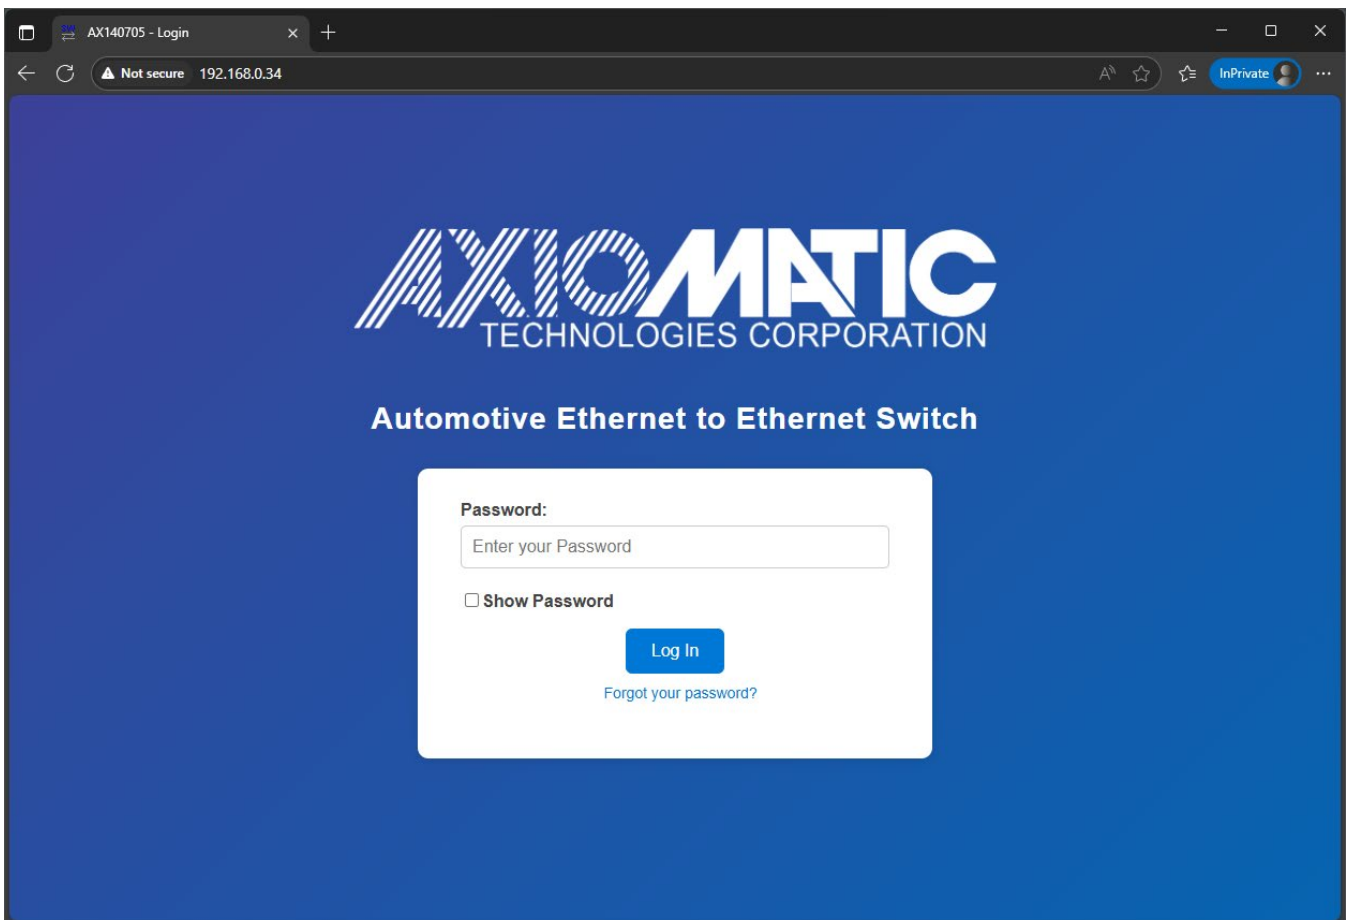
AX140705 - Login

Not secure 192.168.0.34

InPrivate

AXIOMATIC
TECHNOLOGIES CORPORATION

Automotive Ethernet to Ethernet Switch

Password:

Enter your Password

Show Password

Log In

Forgot your password?